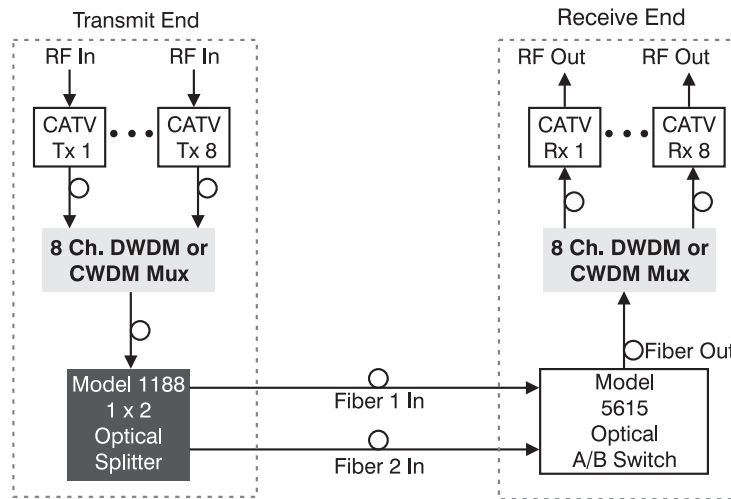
Transmit End

RF In

RF In

CATV Tx 1

CATV Tx 8

8 Ch. DWDM or CWDM Mux

Model 1188 1 x 2 Optical Splitter

Fiber 1 In

Fiber 2 In

Receive End

RF Out

RF Out

CATV Rx 1

CATV Rx 8

8 Ch. DWDM or CWDM Mux

Fiber Out

Model 5615 Optical A/B Switch